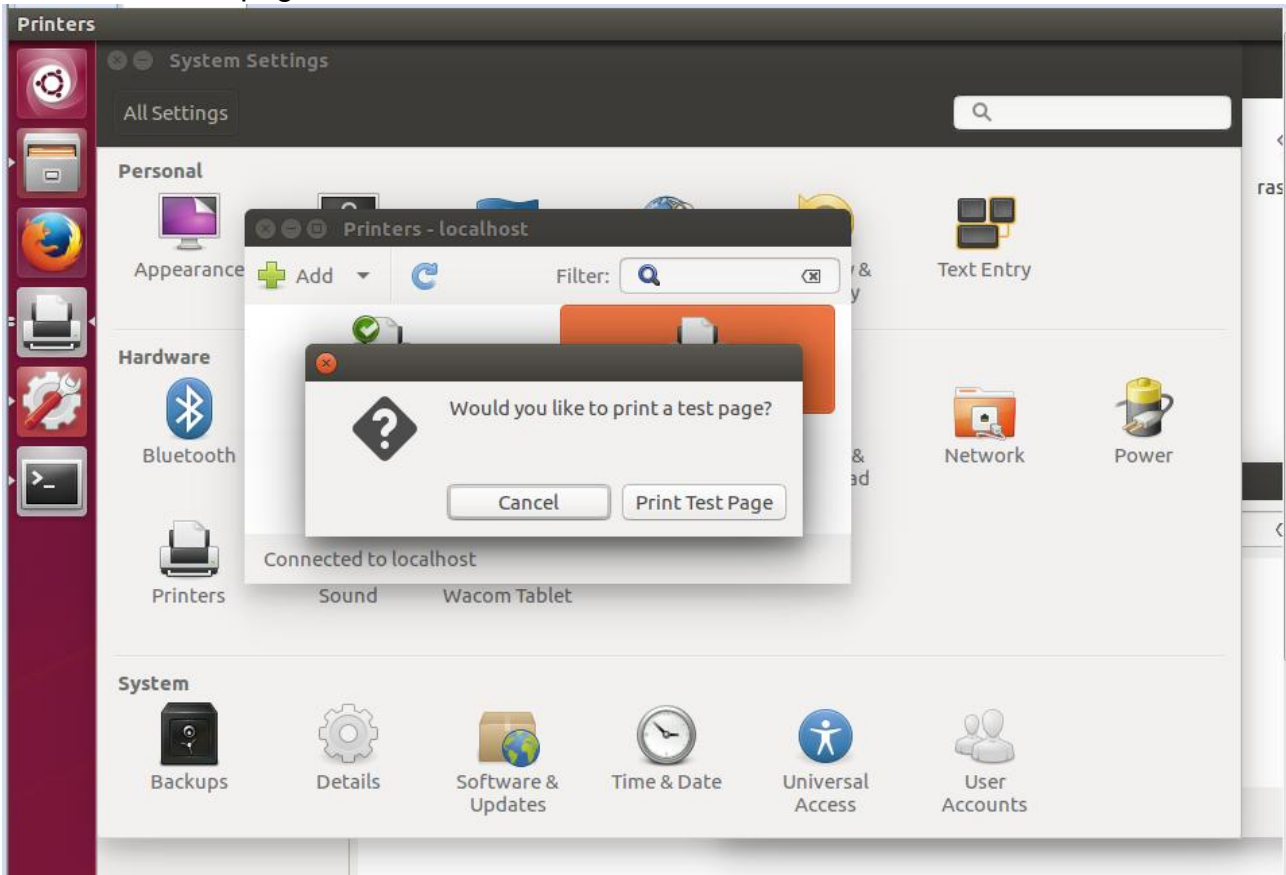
Printers

System Settings

All Settings

Personal

Appearance

Printers - localhost

Add

Filter:

y &
y

Text Entry

ras

Hardware

Would you like to print a test page?

Cancel

Print Test Page

Bluetooth

&
ad

Network

Power

Connected to localhost

Printers

Sound

Wacom Tablet

System

Backups

Details

Software & Updates

Time & Date

Universal Access

User Accounts